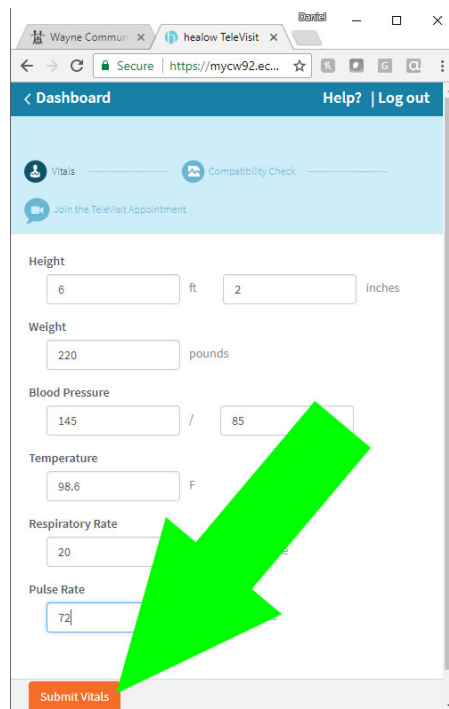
Daniel

Wayne Commun ×

healow TeleVisit ×

Secure | https://mycw92.ec...

< Dashboard

Help? | Log out

Vitals

Compatibility Check

Join the TeleVisit Appointment

Height

6

ft

2

inches

Weight

220

pounds

Blood Pressure

145

/

85

Temperature

98.6

F

Respiratory Rate

20

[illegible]e

Pulse Rate

72

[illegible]e

Submit Vitals